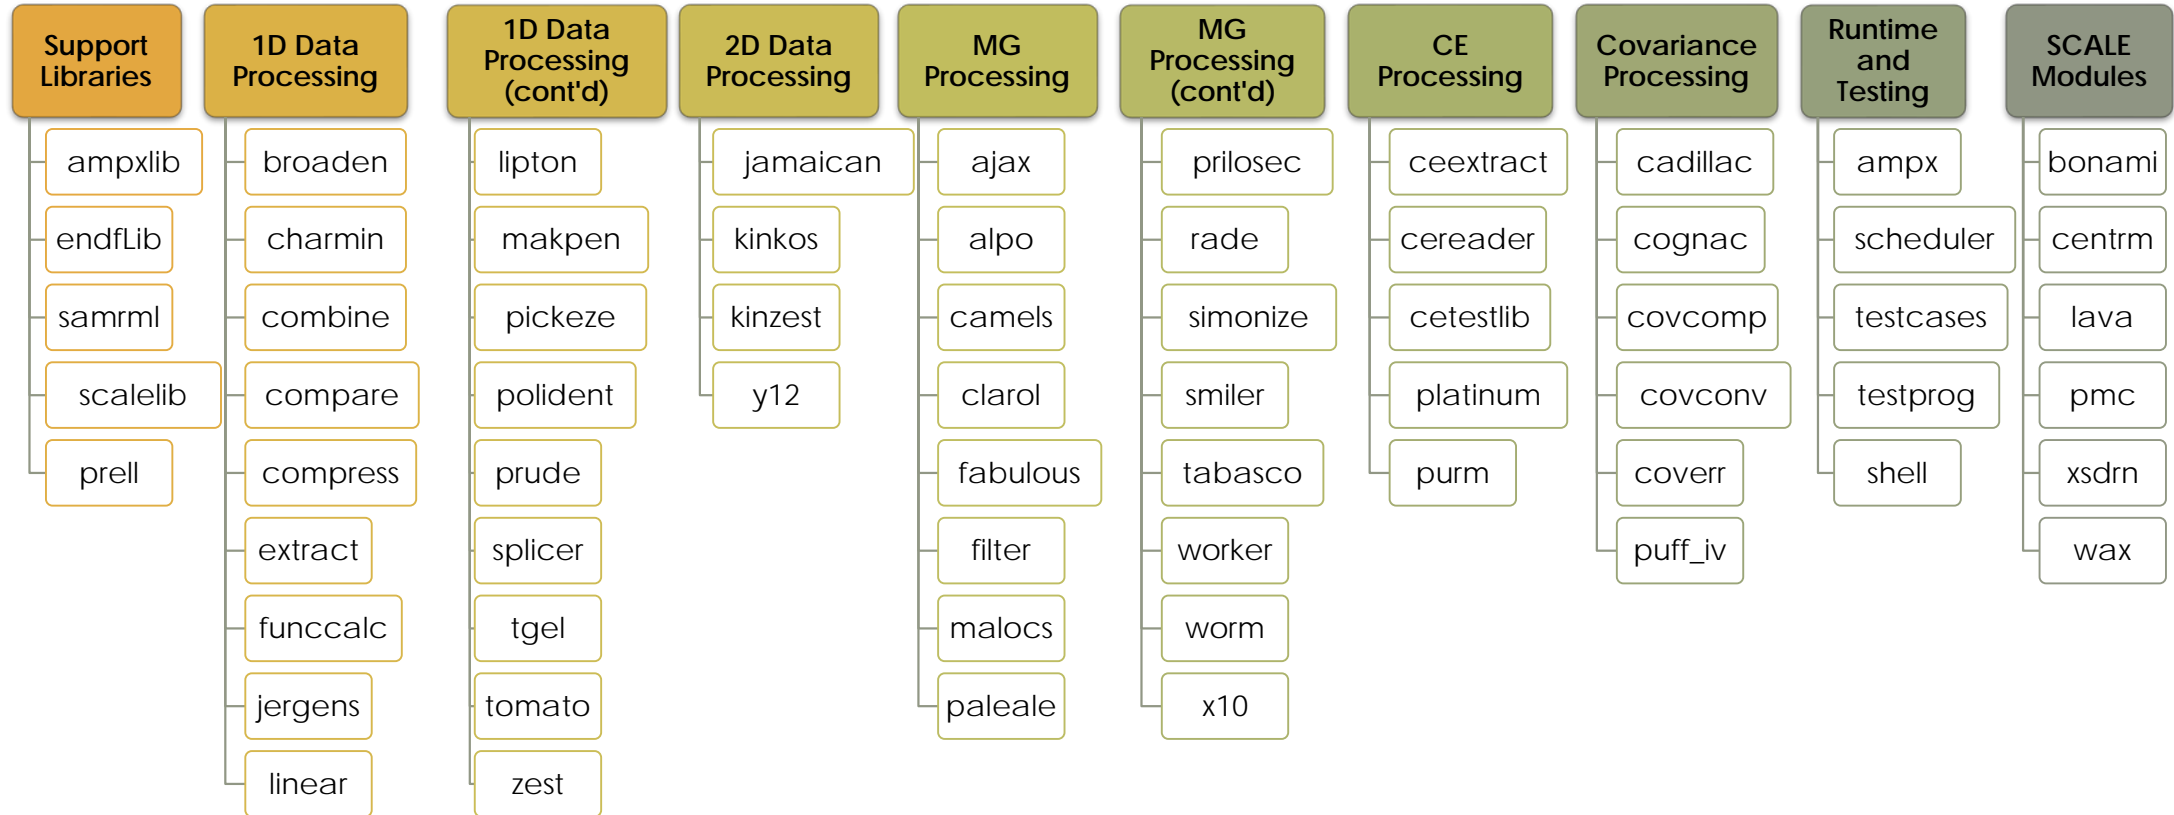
Support Libraries

ampxlib

endfLib

samrml

scalelib

prell

1D Data Processing

broaden

charmin

combine

compare

compress

extract

funccalc

jergens

linear

1D Data Processing (cont'd)

lipton

makpen

pickeze

polident

prude

splicer

tgel

tomato

zest

2D Data Processing

jamaican

kinkos

kinzest

y12

MG Processing

ajax

alpo

camels

clarol

fabulous

filter

malocs

paleale

MG Processing (cont'd)

prilosec

rade

simonize

smiler

tabasco

worker

worm

x10

CE Processing

ceextract

cereader

cetestlib

platinum

purm

Covariance Processing

cadillac

cognac

covcomp

covconv

coverr

puff_iv

Runtime and Testing

ampx

scheduler

testcases

testprog

shell

SCALE Modules

bonami

centrm

lava

pmc

xsdrn

wax